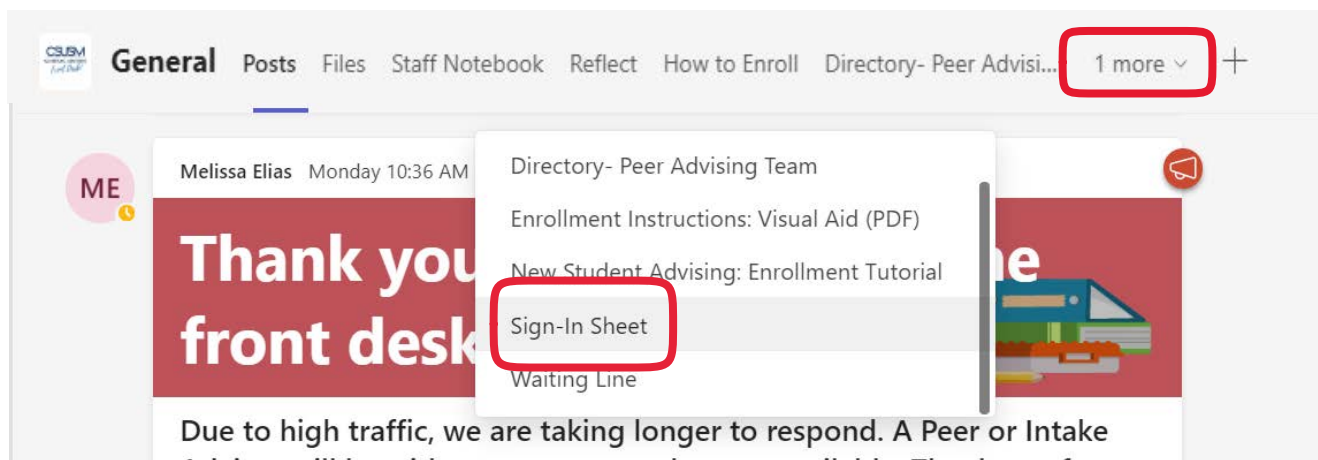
CSUSM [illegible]

General Posts Files Staff Notebook Reflect How to Enroll Directory- Peer Advisi... 1 more ⌄ +

ME

Melissa Elias Monday 10:36 AM

Thank you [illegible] the front desk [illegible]

Directory- Peer Advising Team
Enrollment Instructions: Visual Aid (PDF)
New Student Advising: Enrollment Tutorial
Sign-In Sheet
Waiting Line

Due to high traffic, we are taking longer to respond. A Peer or Intake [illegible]